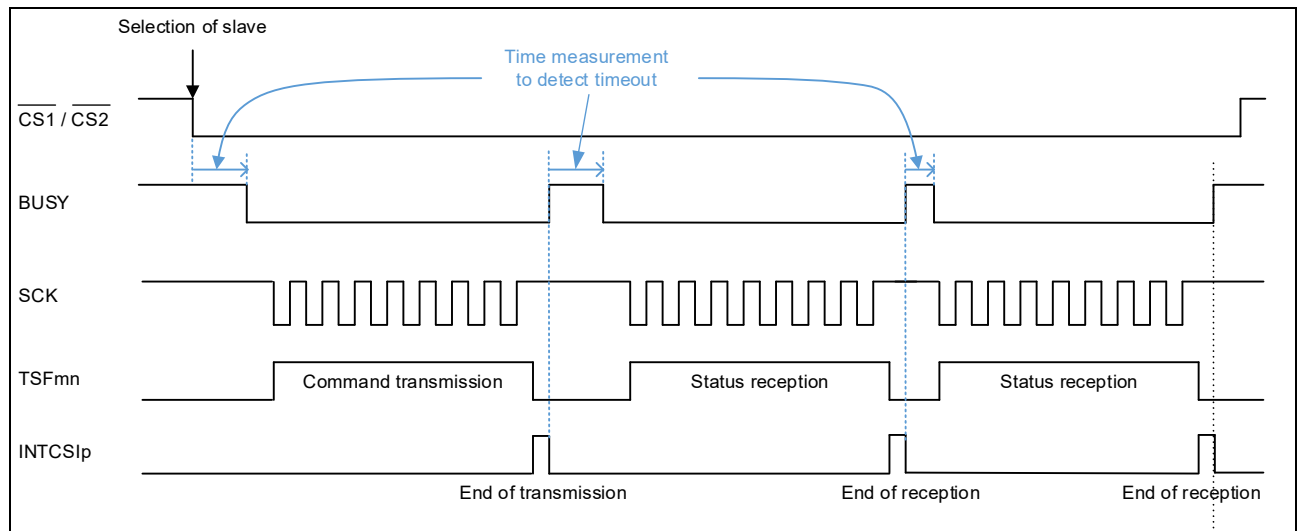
Selection of slave

Time measurement to detect timeout

$\overline{CS1}$ / $\overline{CS2}$

BUSY

SCK

TSFmn

Command transmission

Status reception

Status reception

INTCSIp

End of transmission

End of reception

End of reception